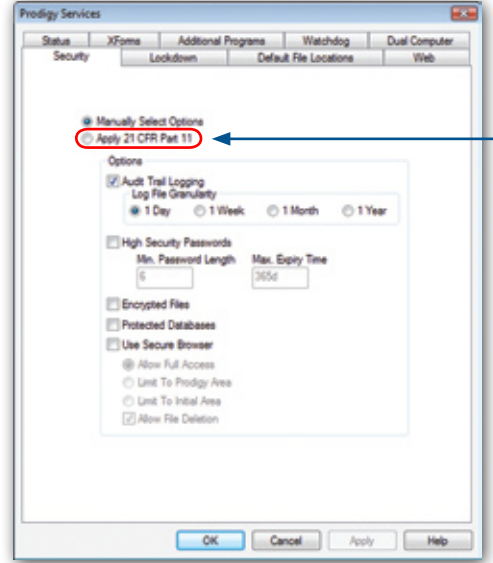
Prodigy Services

Status
XForms
Additional Programs
Watchdog
Dual Computer
Security
Lockdown
Default File Locations
Web

Manually Select Options
Apply 21 CFR Part 11

Options
Audit Trail Logging
Log File Granularity
1 Day
1 Week
1 Month
1 Year

High Security Passwords
Min. Password Length
6
Max. Expiry Time
365d

Encrypted Files
Protected Databases
Use Secure Browser
Allow Full Access
Limit To Prodigy Area
Limit To Initial Area
Allow File Deletion

OK
Cancel
Apply
Help